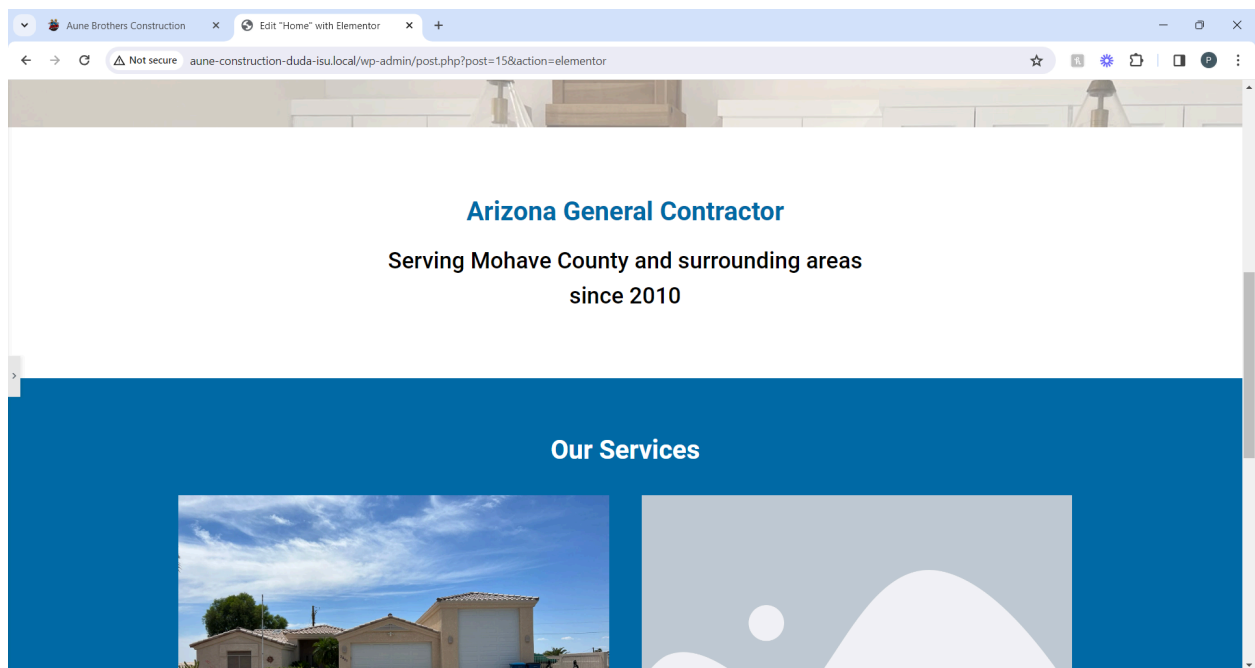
Aune Brothers Construction
Edit "Home" with Elementor
Not secure aune-construction-duda-isu.local/wp-admin/post.php?post=15&action=elementor

Arizona General Contractor

Serving Mohave County and surrounding areas since 2010

Our Services